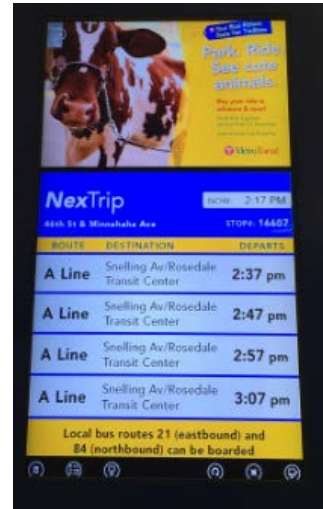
Park. Ride. See cute animals.

Metro Transit

NexTrip

NOW 2:17 PM

46th St & Minnehaha Ave

STOP#: 16607

| ROUTE | DESTINATION | DEPARTS |
|---|---|---|
| A Line | Snelling Av/Rosedale Transit Center | 2:37 pm |
| A Line | Snelling Av/Rosedale Transit Center | 2:47 pm |
| A Line | Snelling Av/Rosedale Transit Center | 2:57 pm |
| A Line | Snelling Av/Rosedale Transit Center | 3:07 pm |

Local bus routes 21 (eastbound) and 84 (northbound) can be boarded